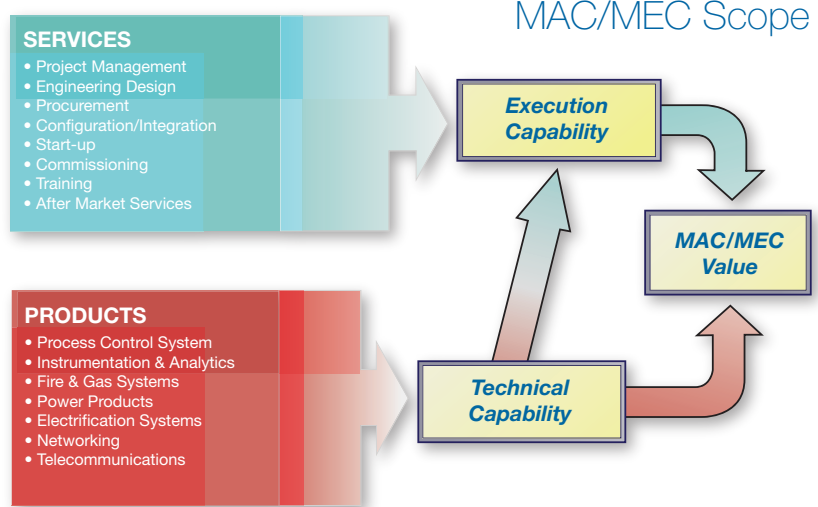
MAC/MEC Scope

SERVICES
• Project Management
• Engineering Design
• Procurement
• Configuration/Integration
• Start-up
• Commissioning
• Training
• After Market Services

Execution Capability

MAC/MEC Value

PRODUCTS
• Process Control System
• Instrumentation & Analytics
• Fire & Gas Systems
• Power Products
• Electrification Systems
• Networking
• Telecommunications

Technical Capability